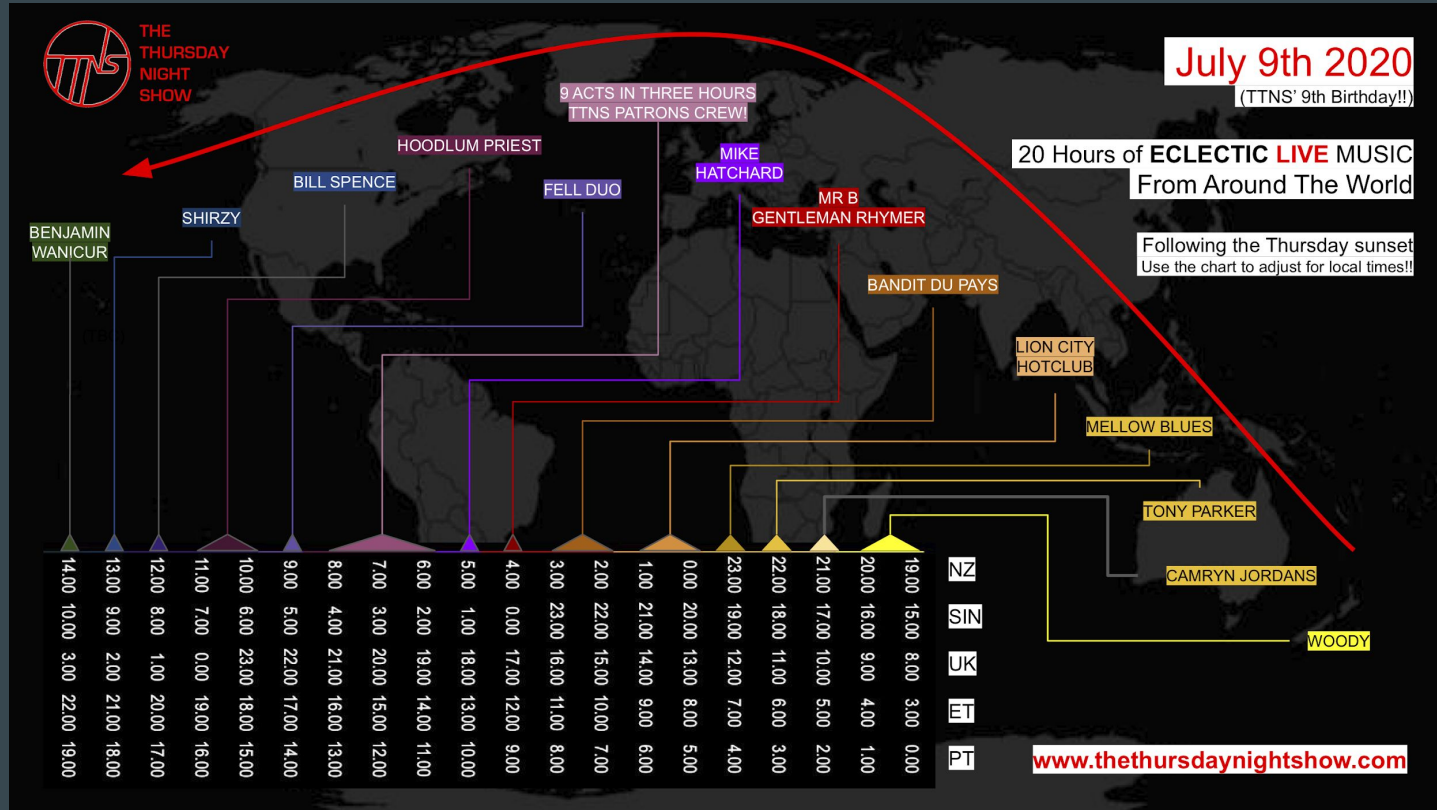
TTNS
THE THURSDAY NIGHT SHOW

July 9th 2020
(TTNS' 9th Birthday!!)

20 Hours of ECLECTIC LIVE MUSIC
From Around The World

Following the Thursday sunset
Use the chart to adjust for local times!!

BENJAMIN WANICUR
SHIRZY
BILL SPENCE
HOODLUM PRIEST
FELL DUO
9 ACTS IN THREE HOURS
TTNS PATRONS CREW!
MIKE HATCHARD
MR B
GENTLEMAN RHYMER
BANDIT DU PAYS
LION CITY HOTCLUB
MELLOW BLUES
TONY PARKER
CAMRYN JORDANS
WOODY

| | | | | | | | | | | | | | | | | | | | |
|---|---|---|---|---|---|---|---|---|---|---|---|---|---|---|---|---|---|---|---|
| 14.00 | 13.00 | 12.00 | 11.00 | 10.00 | 9.00 | 8.00 | 7.00 | 6.00 | 5.00 | 4.00 | 3.00 | 2.00 | 1.00 | 0.00 | 23.00 | 22.00 | 21.00 | 20.00 | 19.00 | NZ |
| 10.00 | 9.00 | 8.00 | 7.00 | 6.00 | 5.00 | 4.00 | 3.00 | 2.00 | 1.00 | 0.00 | 23.00 | 22.00 | 21.00 | 20.00 | 19.00 | 18.00 | 17.00 | 16.00 | 15.00 | SIN |
| 3.00 | 2.00 | 1.00 | 0.00 | 23.00 | 22.00 | 21.00 | 20.00 | 19.00 | 18.00 | 17.00 | 16.00 | 15.00 | 14.00 | 13.00 | 12.00 | 11.00 | 10.00 | 9.00 | 8.00 | UK |
| 22.00 | 21.00 | 20.00 | 19.00 | 18.00 | 17.00 | 16.00 | 15.00 | 14.00 | 13.00 | 12.00 | 11.00 | 10.00 | 9.00 | 8.00 | 7.00 | 6.00 | 5.00 | 4.00 | 3.00 | ET |
| 19.00 | 18.00 | 17.00 | 16.00 | 15.00 | 14.00 | 13.00 | 12.00 | 11.00 | 10.00 | 9.00 | 8.00 | 7.00 | 6.00 | 5.00 | 4.00 | 3.00 | 2.00 | 1.00 | 0.00 | PT |

www.thethursdaynightshow.com